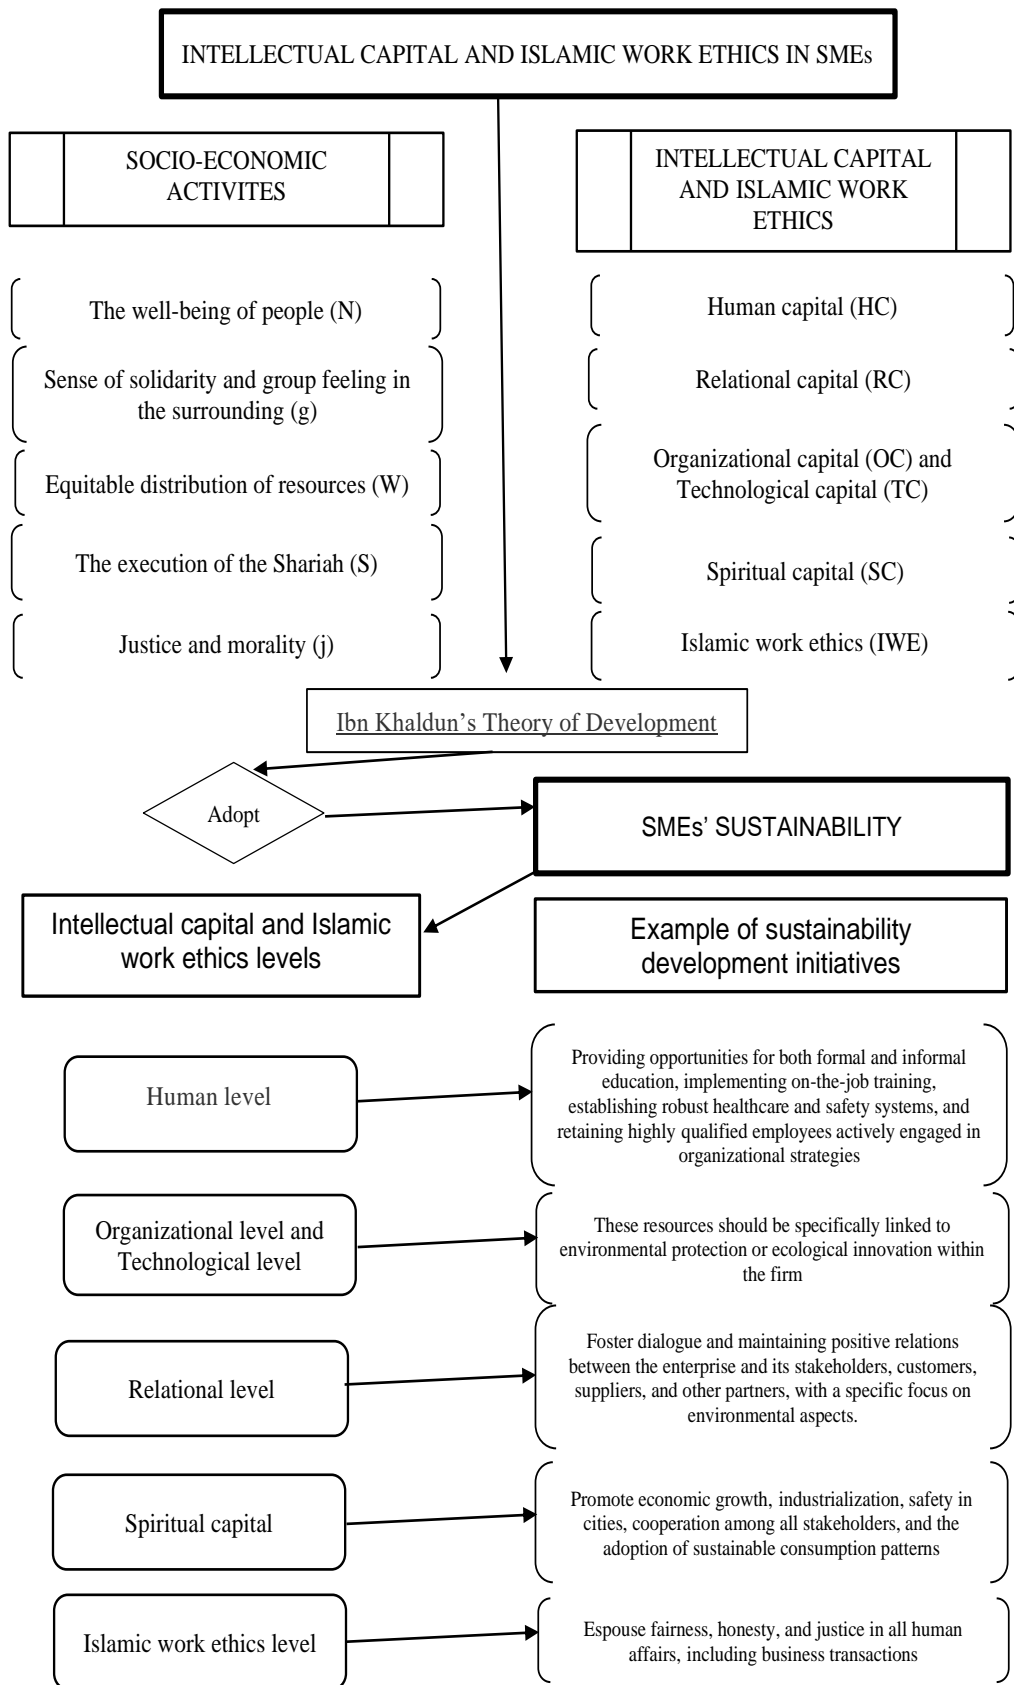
INTELLECTUAL CAPITAL AND ISLAMIC WORK ETHICS IN SMEs

SOCIO-ECONOMIC ACTIVITES

INTELLECTUAL CAPITAL AND ISLAMIC WORK ETHICS

The well-being of people (N)

Sense of solidarity and group feeling in the surrounding (g)

Equitable distribution of resources (W)

The execution of the Shariah (S)

Justice and morality (j)

Human capital (HC)

Relational capital (RC)

Organizational capital (OC) and Technological capital (TC)

Spiritual capital (SC)

Islamic work ethics (IWE)

Ibn Khaldun's Theory of Development

Adopt

SMEs' SUSTAINABILITY

Intellectual capital and Islamic work ethics levels

Example of sustainability development initiatives

Human level

Providing opportunities for both formal and informal education, implementing on-the-job training, establishing robust healthcare and safety systems, and retaining highly qualified employees actively engaged in organizational strategies

Organizational level and Technological level

These resources should be specifically linked to environmental protection or ecological innovation within the firm

Relational level

Foster dialogue and maintaining positive relations between the enterprise and its stakeholders, customers, suppliers, and other partners, with a specific focus on environmental aspects.

Spiritual capital

Promote economic growth, industrialization, safety in cities, cooperation among all stakeholders, and the adoption of sustainable consumption patterns

Islamic work ethics level

Espouse fairness, honesty, and justice in all human affairs, including business transactions